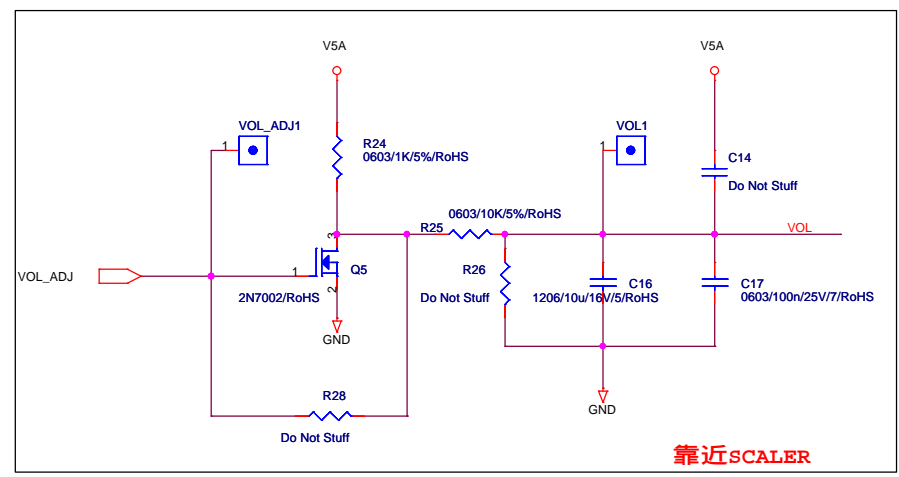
V5A

V5A

VOL_ADJ1

1

R24
0603/1K/5%/RoHS

VOL1

1

C14
Do Not Stuff

0603/10K/5%/RoHS

R25

VOL

3

VOL_ADJ

1

Q5

R26
Do Not Stuff

C16
1206/10u/16V/5/RoHS

C17
0603/100n/25V/7/RoHS

2N7002/RoHS

2

GND

R28

GND

Do Not Stuff

靠近SCALER